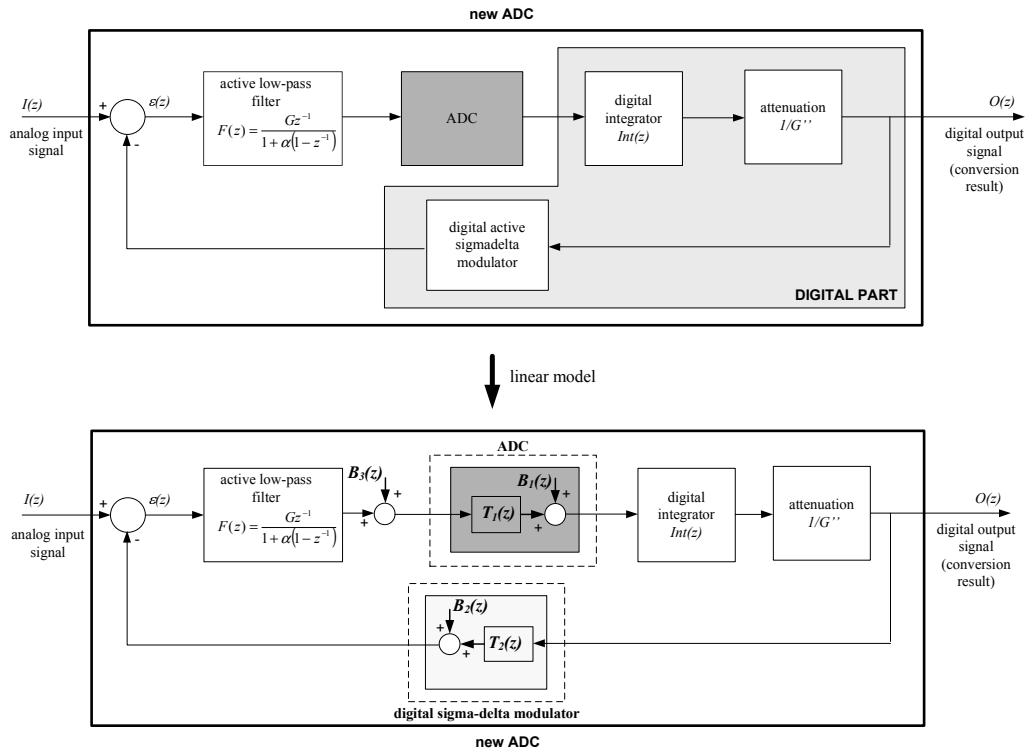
new ADC

I(z)
analog input signal
+
-
ε(z)
active low-pass filter
$F(z) = \frac{Gz^{-1}}{1+\alpha(1-z^{-1})}$
ADC
digital integrator
Int(z)
attenuation
1/G''
O(z)
digital output signal (conversion result)
digital active sigmadelta modulator
DIGITAL PART

linear model

ADC
I(z)
analog input signal
+
-
ε(z)
active low-pass filter
$F(z) = \frac{Gz^{-1}}{1+\alpha(1-z^{-1})}$
$B_3(z)$
+
+
$T_1(z)$
$B_1(z)$
+
+
digital integrator
Int(z)
attenuation
1/G''
O(z)
digital output signal (conversion result)
$B_2(z)$
+
+
$T_2(z)$
digital sigma-delta modulator
new ADC